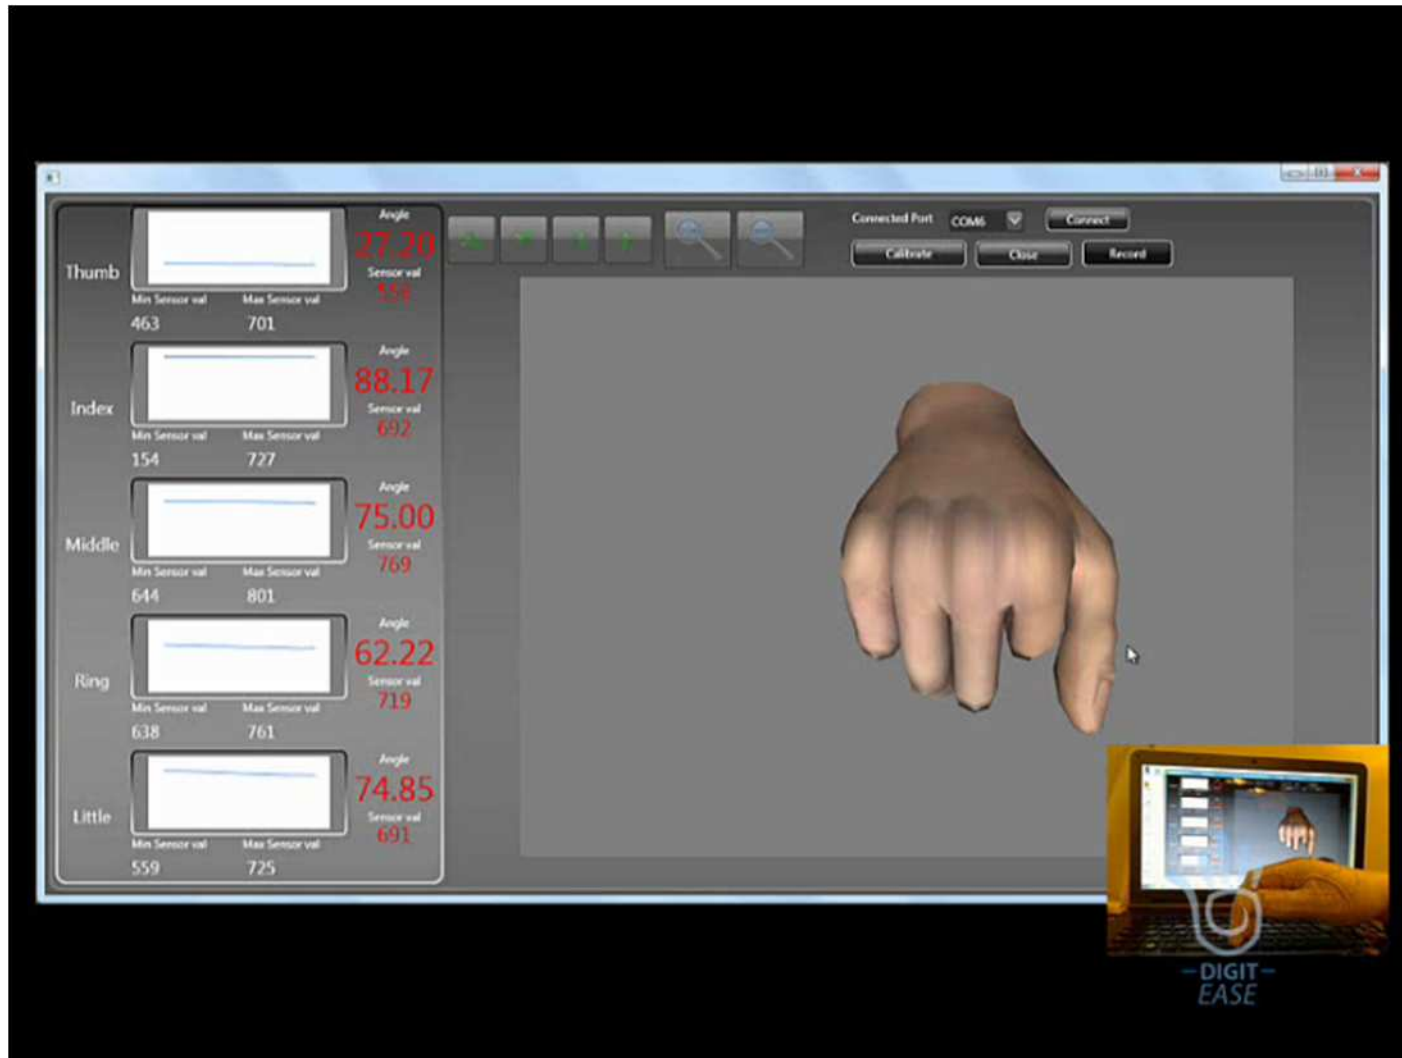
Thumb
Angle
27.20
Sensor val
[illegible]
Min Sensor val
463
Max Sensor val
701

Index
Angle
88.17
Sensor val
692
Min Sensor val
154
Max Sensor val
727

Middle
Angle
75.00
Sensor val
769
Min Sensor val
644
Max Sensor val
801

Ring
Angle
62.22
Sensor val
719
Min Sensor val
638
Max Sensor val
761

Little
Angle
74.85
Sensor val
691
Min Sensor val
559
Max Sensor val
725

Connected Port
COM6
Connect
Calibrate
Close
Record

DIGIT
EASE